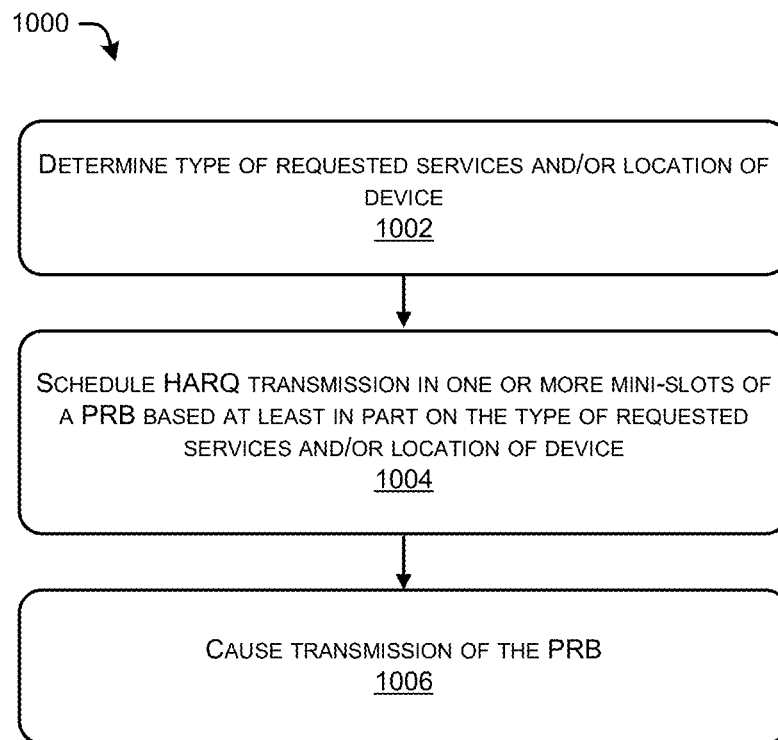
1000

Determine type of requested services and/or location of device
1002

Schedule HARQ transmission in one or more mini-slots of a PRB based at least in part on the type of requested services and/or location of device
1004

Cause transmission of the PRB
1006